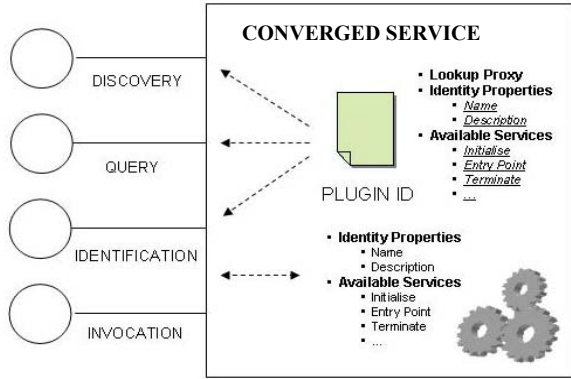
DISCOVERY

QUERY

IDENTIFICATION

INVOCATION

CONVERGED SERVICE

PLUGIN ID

- Lookup Proxy
- Identity Properties
  - Name
  - Description
- Available Services
  - Initialise
  - Entry Point
  - Terminate
  - ...

- Identity Properties
  - Name
  - Description
- Available Services
  - Initialise
  - Entry Point
  - Terminate
  - ...